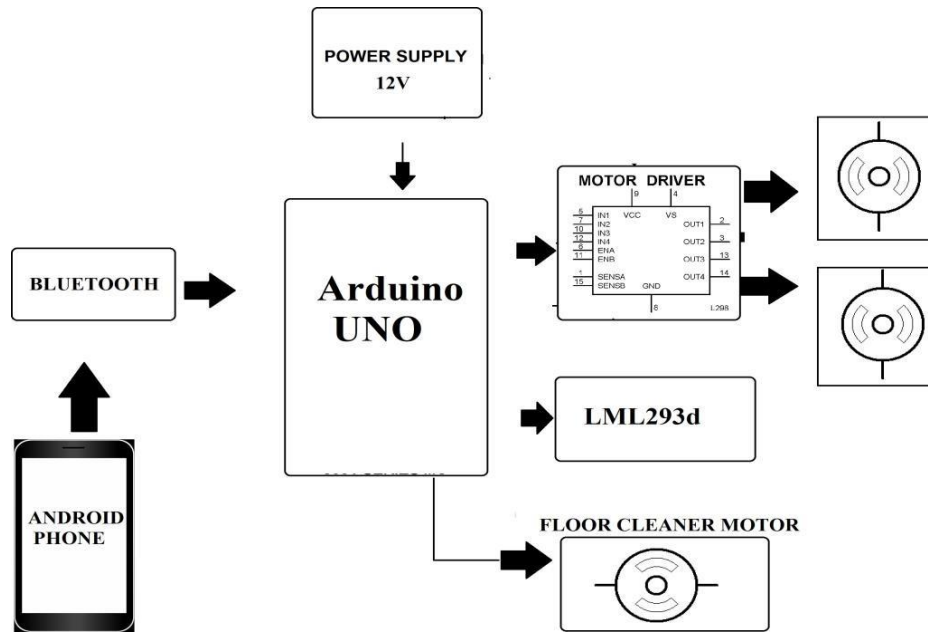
POWER SUPPLY
12V

MOTOR DRIVER
9 VCC
4 VS
5 IN1
7 IN2
10 IN3
12 IN4
6 ENA
11 ENB
1 SENSA
15 SENSB
OUT1 2
OUT2 3
OUT3 13
OUT4 14
GND
8
L298

BLUETOOTH

Arduino
UNO

LML293d

ANDROID
PHONE

FLOOR CLEANER MOTOR